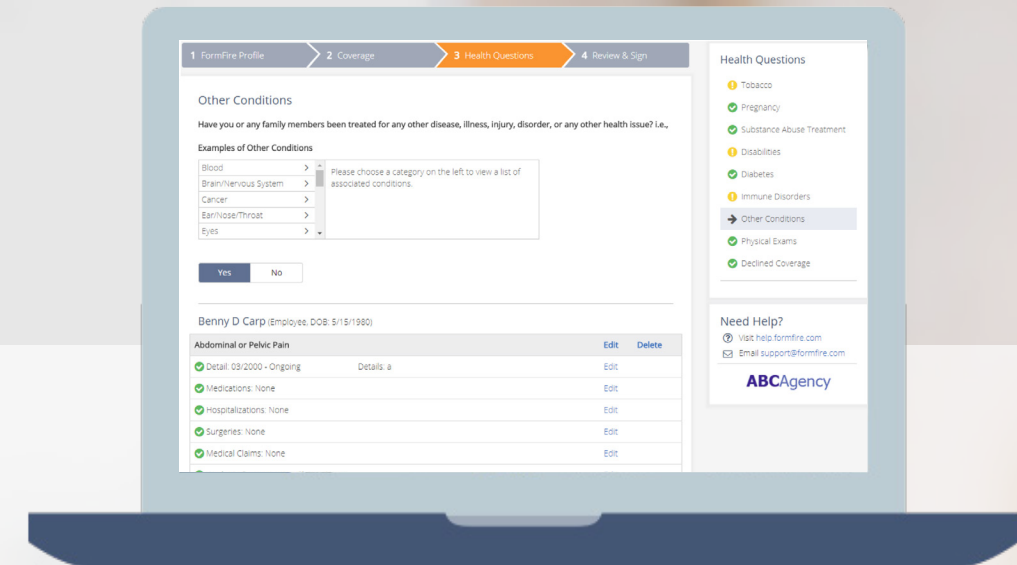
1 FormFire Profile
2 Coverage
3 Health Questions
4 Review & Sign

Other Conditions

Have you or any family members been treated for any other disease, illness, injury, disorder, or any other health issue? i.e.,

Examples of Other Conditions

Blood >
Brain/Nervous System >
Cancer >
Ear/Nose/Throat >
Eyes >

Please choose a category on the left to view a list of associated conditions.

Yes No

Benny D Carp (Employee; DOB: 5/15/1980)

| Abdominal or Pelvic Pain | | Edit | Delete |
|---|---|---|---|
| Detail: 09/2000 - Ongoing | Details: a | Edit | |
| Medications: None | | Edit | |
| Hospitalizations: None | | Edit | |
| Surgeries: None | | Edit | |
| Medical Claims: None | | Edit | |

Health Questions
Tobacco
Pregnancy
Substance Abuse Treatment
Disabilities
Diabetes
Immune Disorders
Other Conditions
Physical Exams
Declined Coverage

Need Help?
Visit help.formfire.com
Email support@formfire.com

ABCAgency